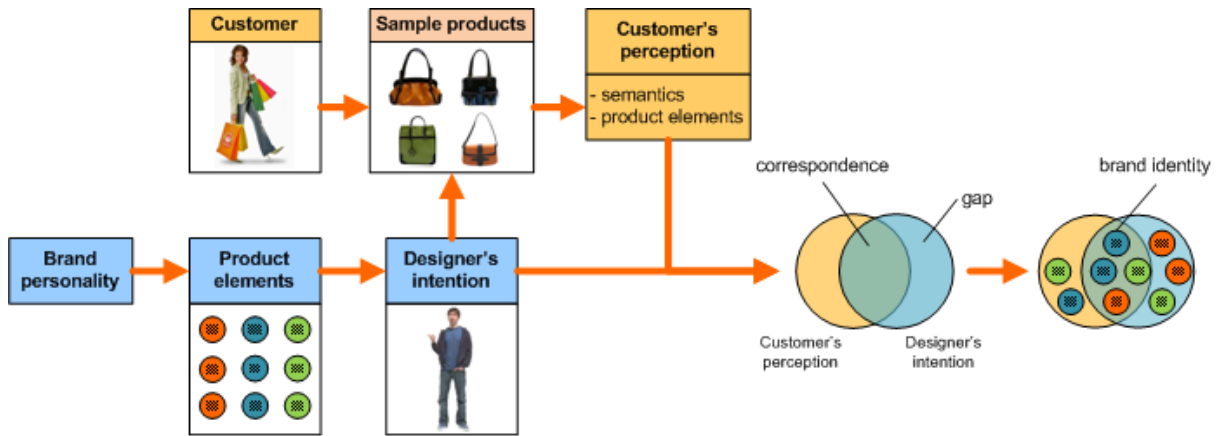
Customer

Sample products

Customer's perception

- semantics
- product elements

correspondence

gap

brand identity

Brand personality

Product elements

Designer's intention

Customer's perception

Designer's intention